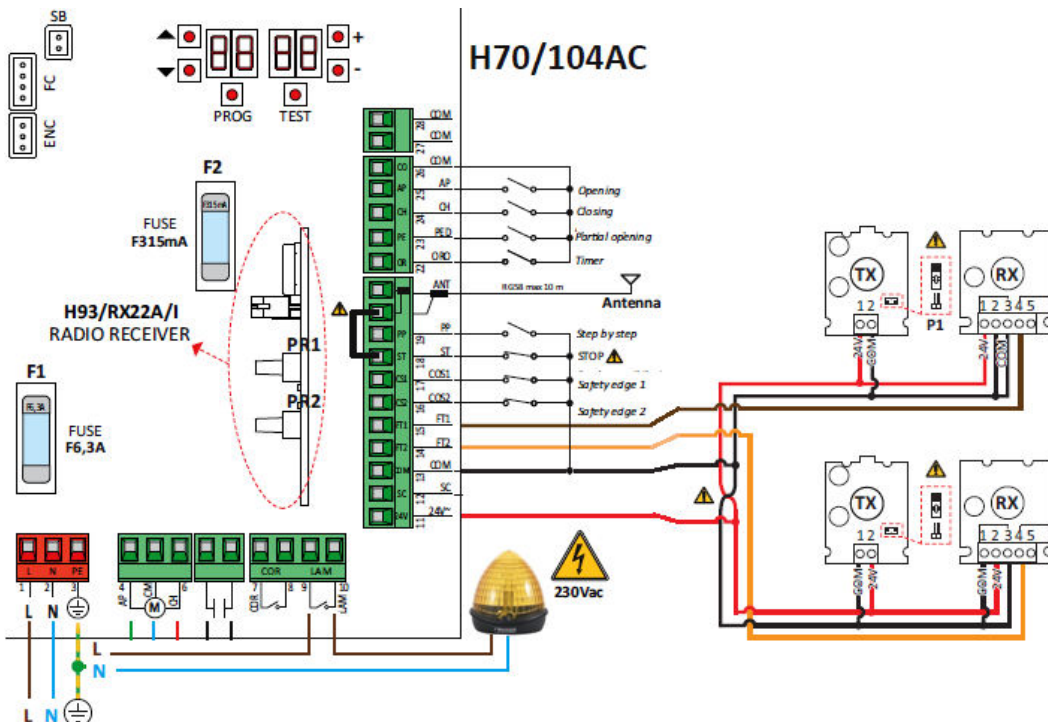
SB
FC
ENC
PROG
TEST
+
-
H70/104AC
F2
F315mA
FUSE
F315mA
H93/RX22A/I
RADIO RECEIVER
PR1
PR2
F1
F6,3A
FUSE
F6,3A
COM 28
COM 27
CO 26 COM
AP 25 AP
CH 24 CH
PE 23 PED
OR 22 ORO
Opening
Closing
Partial opening
Timer
ANT
RG58 max 10 m
Antenna
PP 19 PP
ST 18 ST
CS1 17 COS1
CS2 16 COS2
FT1 15 FT1
FT2 14 FT2
COM 13 COM
SC 12 SC
24V 11 24V~
Step by step
STOP
Safety edge 1
Safety edge 2
TX
RX
1 2
24V
COM
P1
1 2 3 4 5
24V
COM
TX
RX
1 2
COM
24V
1 2 3 4 5
COM
24V
L N PE
1 2 3
L N
AP CM CH
4 5 6
M
COR LAM
7 8 9 10
COR LAM
230Vac
L
N
L N